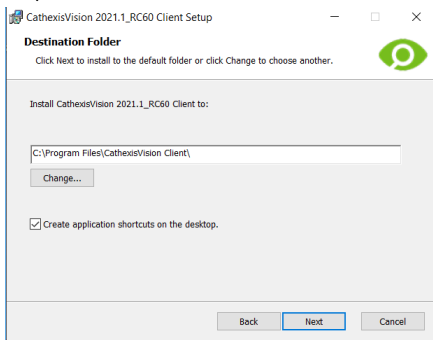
CathexisVision 2021.1_RC60 Client Setup

Destination Folder

Click Next to install to the default folder or click Change to choose another.

Install CathexisVision 2021.1_RC60 Client to:

C:\Program Files\CathexisVision Client\

Change...

Create application shortcuts on the desktop.

Back

Next

Cancel